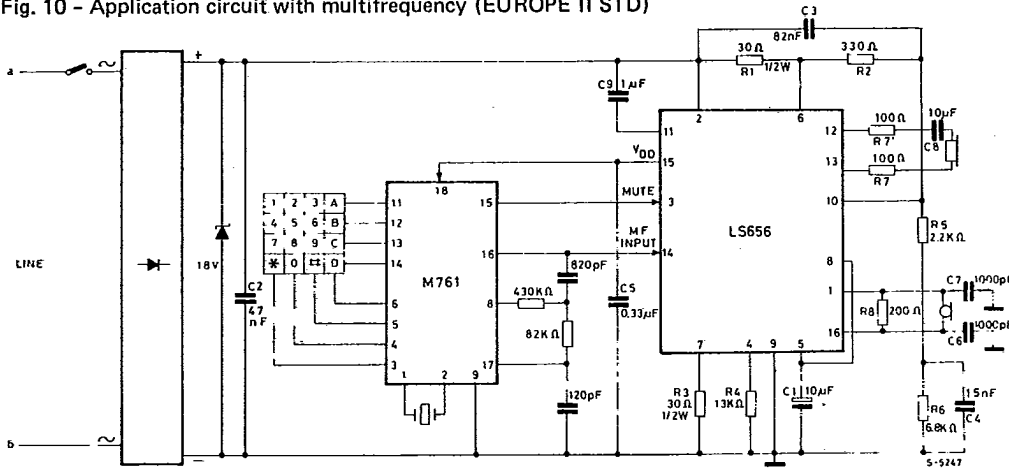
Fig. 10 – Application circuit with multifrequency (EUROPE II STD)

C3
82nF
30Ω
R1
1/2W
330Ω
R2
a
~
+
C9 1μF
2
6
11
12
100Ω
R7'
10μF
C8
13
100Ω
R7
V$_{DD}$
15
18
15
MUTE
3
10
1
2
3
A
11
4
5
6
B
12
7
8
9
C
13
*
0
#
D
14
M761
16
MF INPUT
14
LS656
R5
2.2KΩ
LINE
18V
C2
47 nF
820pF
430KΩ
8
C5
0.33μF
8
1
R8
200Ω
C7
1000pF
6
5
82KΩ
16
C6
1000pF
4
3
17
1
2
9
120pF
7
4
9
5
R3
30Ω
1/2W
R4
13KΩ
C1
10μF
R6
6.8KΩ
15nF
C4
b
~
−
S-5247